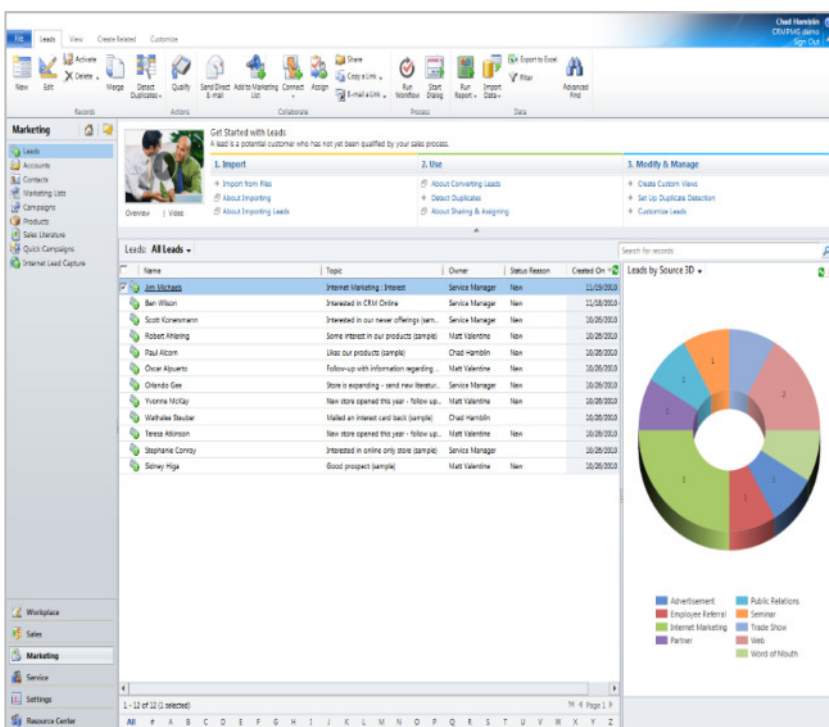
File Leads View Create Related Customize

Chad Hamblin
CRMPMG demo
Sign Out

New Edit Activate Delete Merge Detect Duplicates Qualify Send Direct E-mail Add to Marketing List Connect Assign Share Copy a Link E-mail a Link Run Workflow Start Dialog Run Report Import Data Export to Excel Filter Advanced Find

Records Actions Collaborate Process Data

Marketing

Leads
Accounts
Contacts
Marketing Lists
Campaigns
Products
Sales Literature
Quick Campaigns
Internet Lead Capture

Get Started with Leads
A lead is a potential customer who has not yet been qualified by your sales process.

Overview | Video

1. Import
Import from Files
About Importing
About Importing Leads

2. Use
About Converting Leads
Detect Duplicates
About Sharing & Assigning

3. Modify & Manage
Create Custom Views
Set Up Duplicate Detection
Customize Leads

Leads: All Leads

Search for records

| Name | Topic | Owner | Status Reason | Created On |
|---|---|---|---|---|
| Jim Michaels | Internet Marketing : Interest | Service Manager | New | 11/19/2010 |
| Ben Wilson | Interested in CRM Online | Service Manager | New | 11/18/2010 |
| Scott Konersmann | Interested in our newer offerings (sam... | Service Manager | New | 10/26/2010 |
| Robert Ahlering | Some interest in our products (sample) | Matt Valentine | New | 10/26/2010 |
| Paul Alcorn | Likes our products (sample) | Chad Hamblin | New | 10/26/2010 |
| Oscar Alpuerto | Follow-up with information regarding ... | Matt Valentine | New | 10/26/2010 |
| Orlando Gee | Store is expanding - send new literatur... | Service Manager | New | 10/26/2010 |
| Yvonne McKay | New store opened this year - follow up... | Matt Valentine | New | 10/26/2010 |
| Wathalee Steuber | Mailed an interest card back (sample) | Chad Hamblin | New | 10/26/2010 |
| Terese Atkinson | New store opened this year - follow up... | Matt Valentine | New | 10/26/2010 |
| Stephanie Conroy | Interested in online only store (sample) | Service Manager | New | 10/26/2010 |
| Sidney Higa | Good prospect (sample) | Matt Valentine | New | 10/26/2010 |

1 - 12 of 12 (1 selected)
Page 1

All # A B C D E F G H I J K L M N O P Q R S T U V W X Y Z

Leads by Source 3D

1 1 1 2 1 1 1 1

Advertisement
Employee Referral
Internet Marketing
Partner
Public Relations
Seminar
Trade Show
Web
Word of Mouth

Workplace
Sales
Marketing
Service
Settings
Resource Center